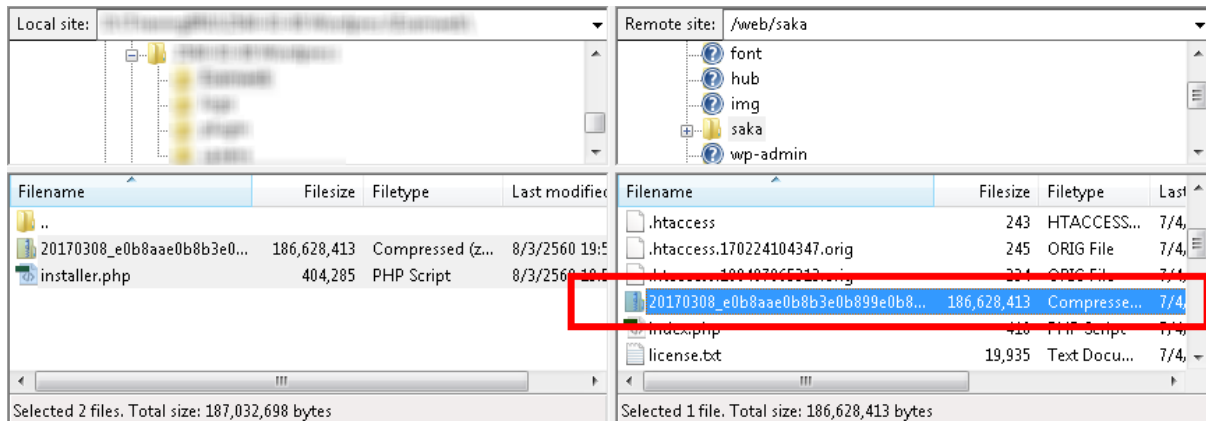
Local site: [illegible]

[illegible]

| Filename | Filesize | Filetype | Last modified |
|---|---|---|---|
| .. | | | |
| 20170308_e0b8aae0b8b3e0... | 186,628,413 | Compressed (z... | 8/3/2560 19:5 |
| installer.php | 404,285 | PHP Script | 8/3/2560 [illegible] |

Selected 2 files. Total size: 187,032,698 bytes

Remote site: /web/saka

font
hub
img
saka
wp-admin

| Filename | Filesize | Filetype | Last |
|---|---|---|---|
| .htaccess | 243 | HTACCESS... | 7/4, |
| .htaccess.170224104347.orig | 245 | ORIG File | 7/4, |
| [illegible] | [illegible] | ORIG File | 7/4, |
| 20170308_e0b8aae0b8b3e0b899e0b8... | 186,628,413 | Compresse... | 7/4, |
| index.php | 418 | PHP Script | 7/4, |
| license.txt | 19,935 | Text Docu... | 7/4, |

Selected 1 file. Total size: 186,628,413 bytes